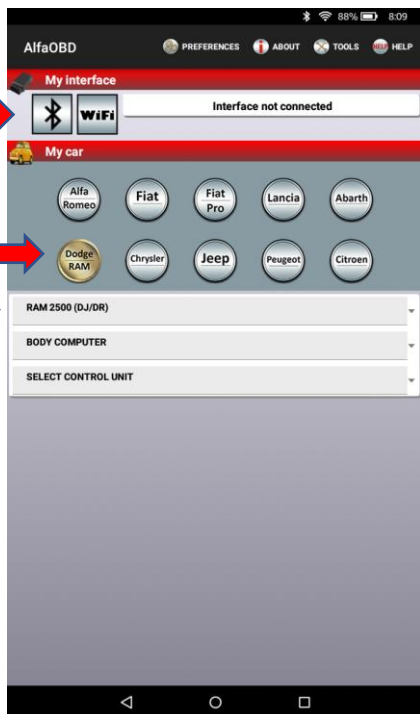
88% 8:09

AlfaOBD PREFERENCES ABOUT TOOLS HELP

My interface

WiFi

Interface not connected

My car

Alfa Romeo

Fiat

Fiat Pro

Lancia

Abarth

Dodge RAM

Chrysler

Jeep

Peugeot

Citroen

RAM 2500 (DJ/DR)

BODY COMPUTER

SELECT CONTROL UNIT